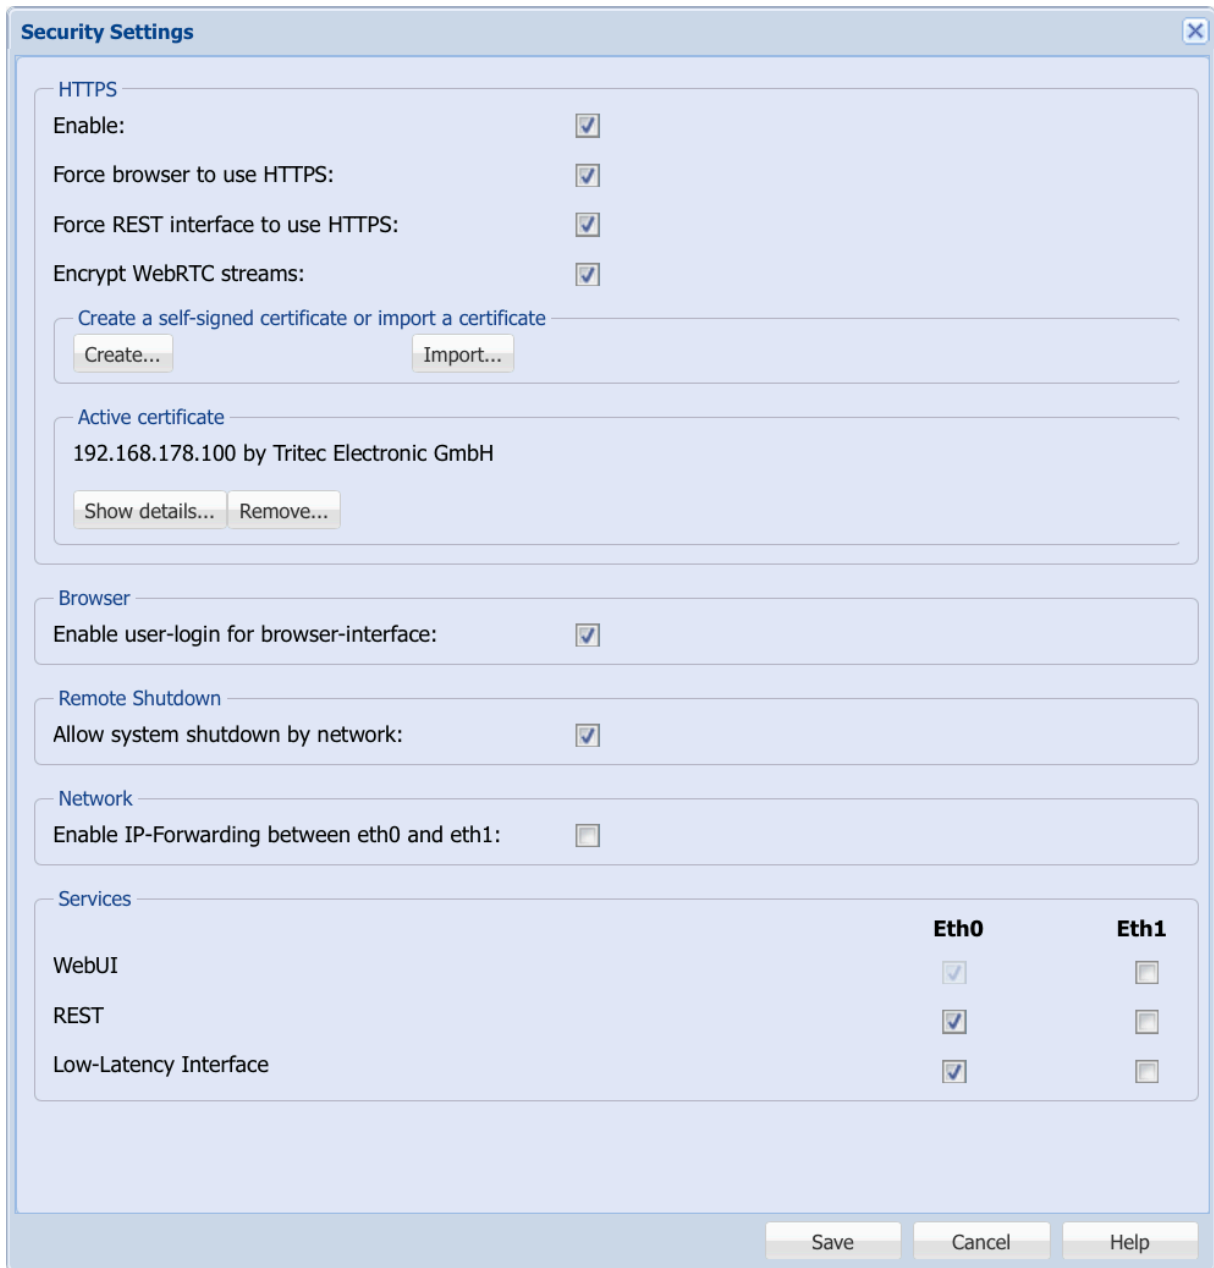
Security Settings

HTTPS

Enable:

Force browser to use HTTPS:

Force REST interface to use HTTPS:

Encrypt WebRTC streams:

Create a self-signed certificate or import a certificate

Create...

Import...

Active certificate

192.168.178.100 by Tritec Electronic GmbH

Show details...

Remove...

Browser

Enable user-login for browser-interface:

Remote Shutdown

Allow system shutdown by network:

Network

Enable IP-Forwarding between eth0 and eth1:

Services

| | Eth0 | Eth1 |
|---|---|---|
| WebUI | | |
| REST | | |
| Low-Latency Interface | | |

Save

Cancel

Help